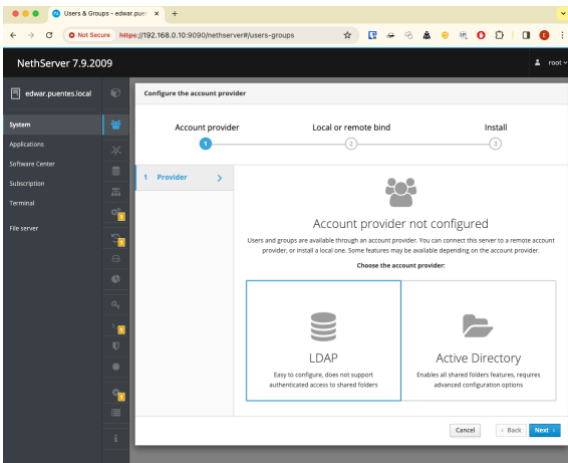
Users & Groups - edwar.puen ×

Not Secure https://192.168.0.10:9090/nethserver#/users-groups

NethServer 7.9.2009

root

edwar.puentes.local

System

Applications

Software Center

Subscription

Terminal

File server

Configure the account provider

Account provider

Local or remote bind

Install

1

2

3

1 Provider

Account provider not configured

Users and groups are available through an account provider. You can connect this server to a remote account provider, or install a local one. Some features may be available depending on the account provider.

Choose the account provider:

LDAP

Easy to configure, does not support authenticated access to shared folders

Active Directory

Enables all shared folders features, requires advanced configuration options

Cancel

< Back

Next >